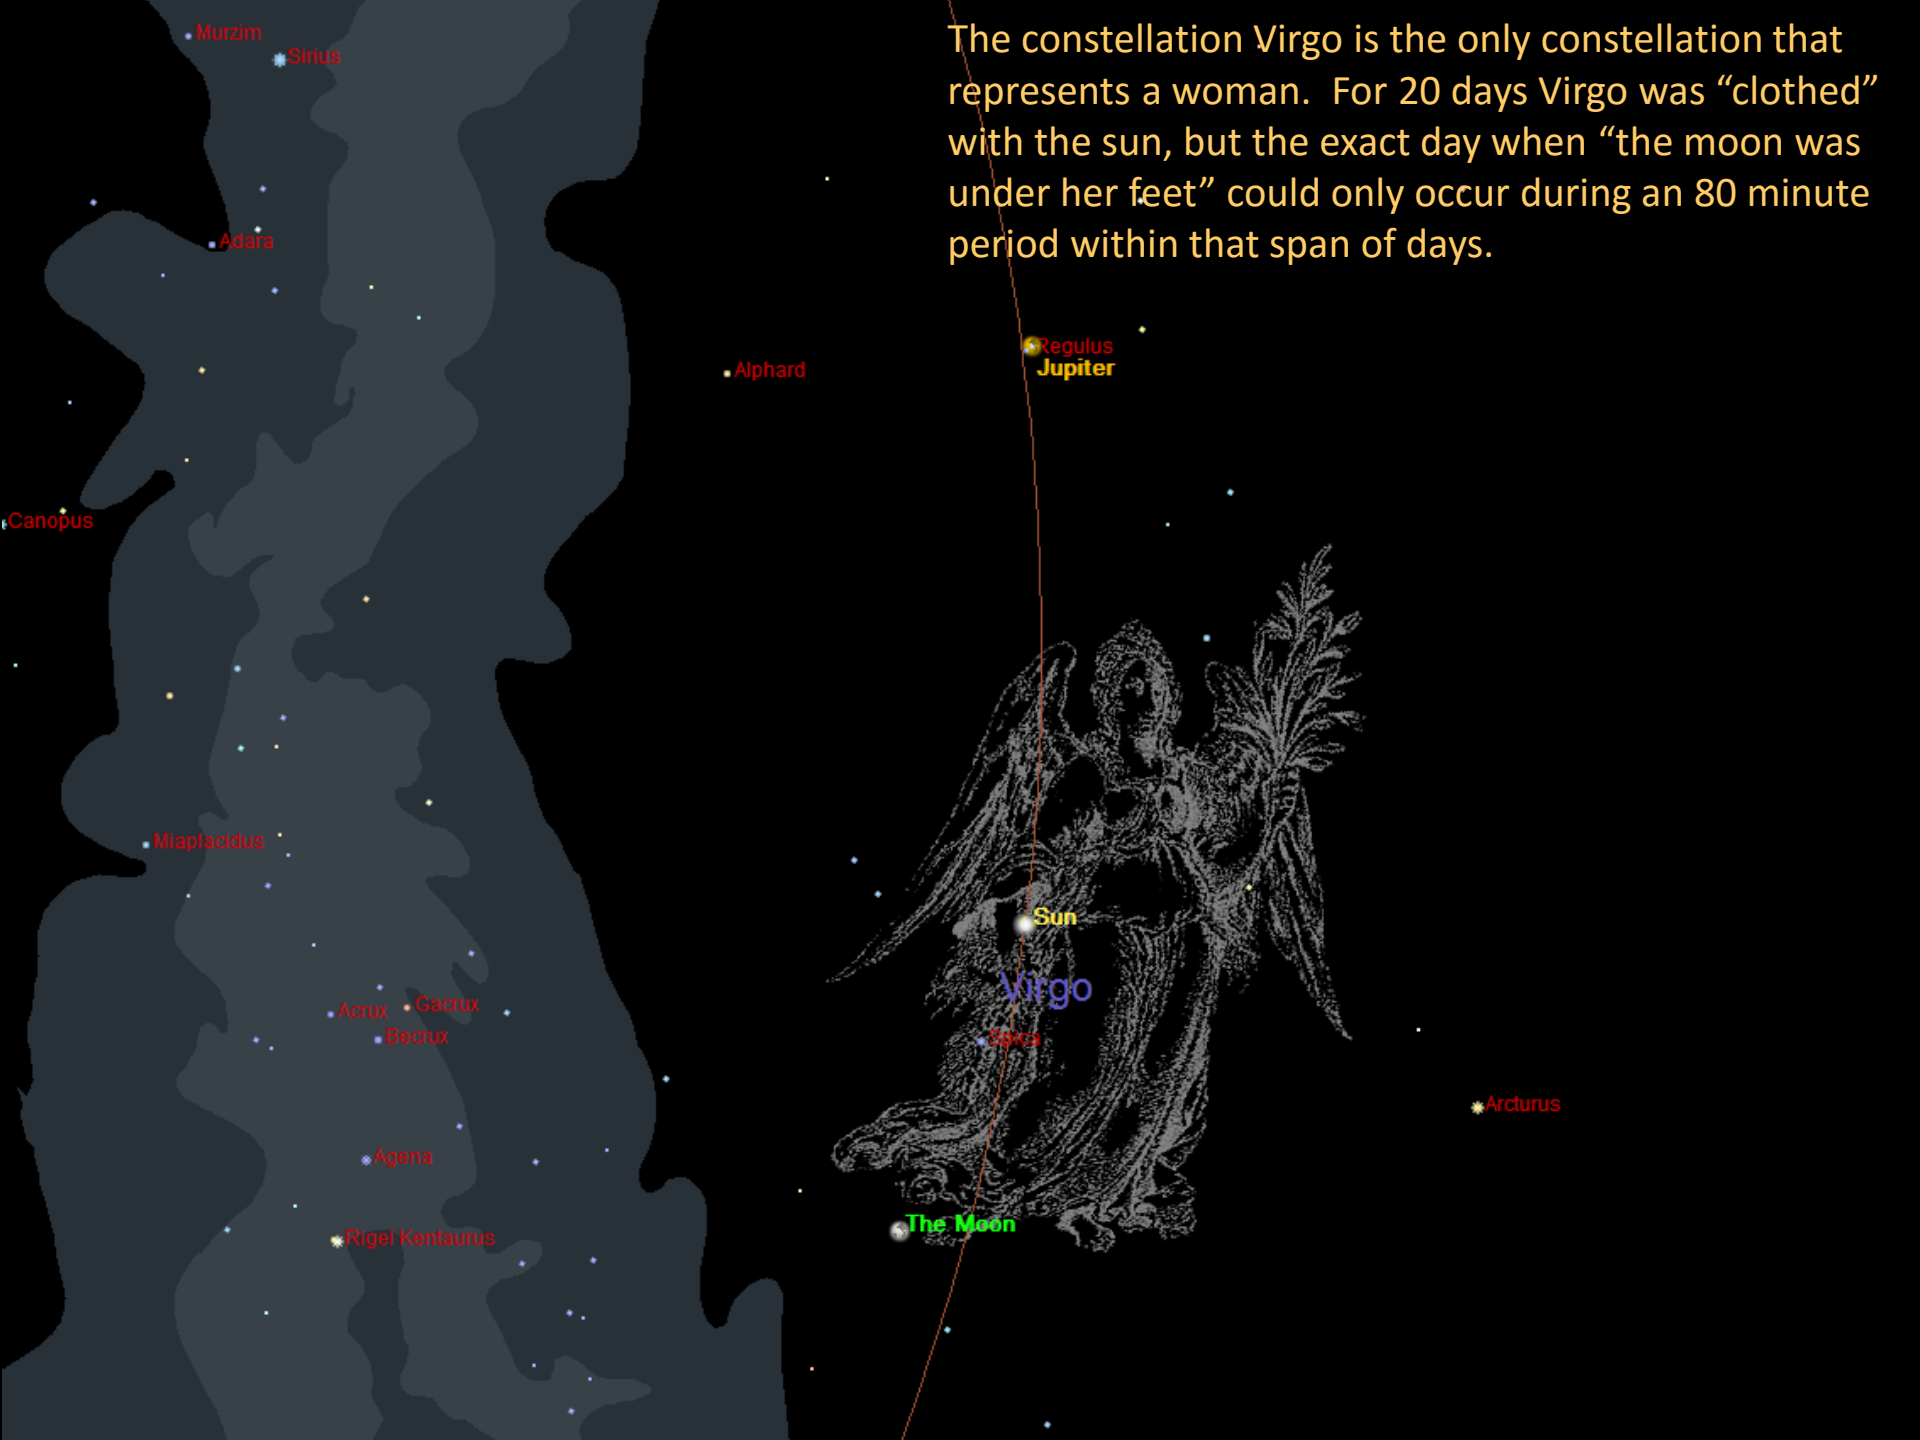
The constellation Virgo is the only constellation that represents a woman.  For 20 days Virgo was "clothed" with the sun, but the exact day when "the moon was under her feet" could only occur during an 80 minute period within that span of days.

Murzim
Sirius
Adara
Canopus
Alphard
Regulus
Jupiter
Miaplacidus
Sun
Virgo
Spica
Acrux
Gacrux
Becrux
Agena
Rigel Kentaurus
The Moon
Arcturus